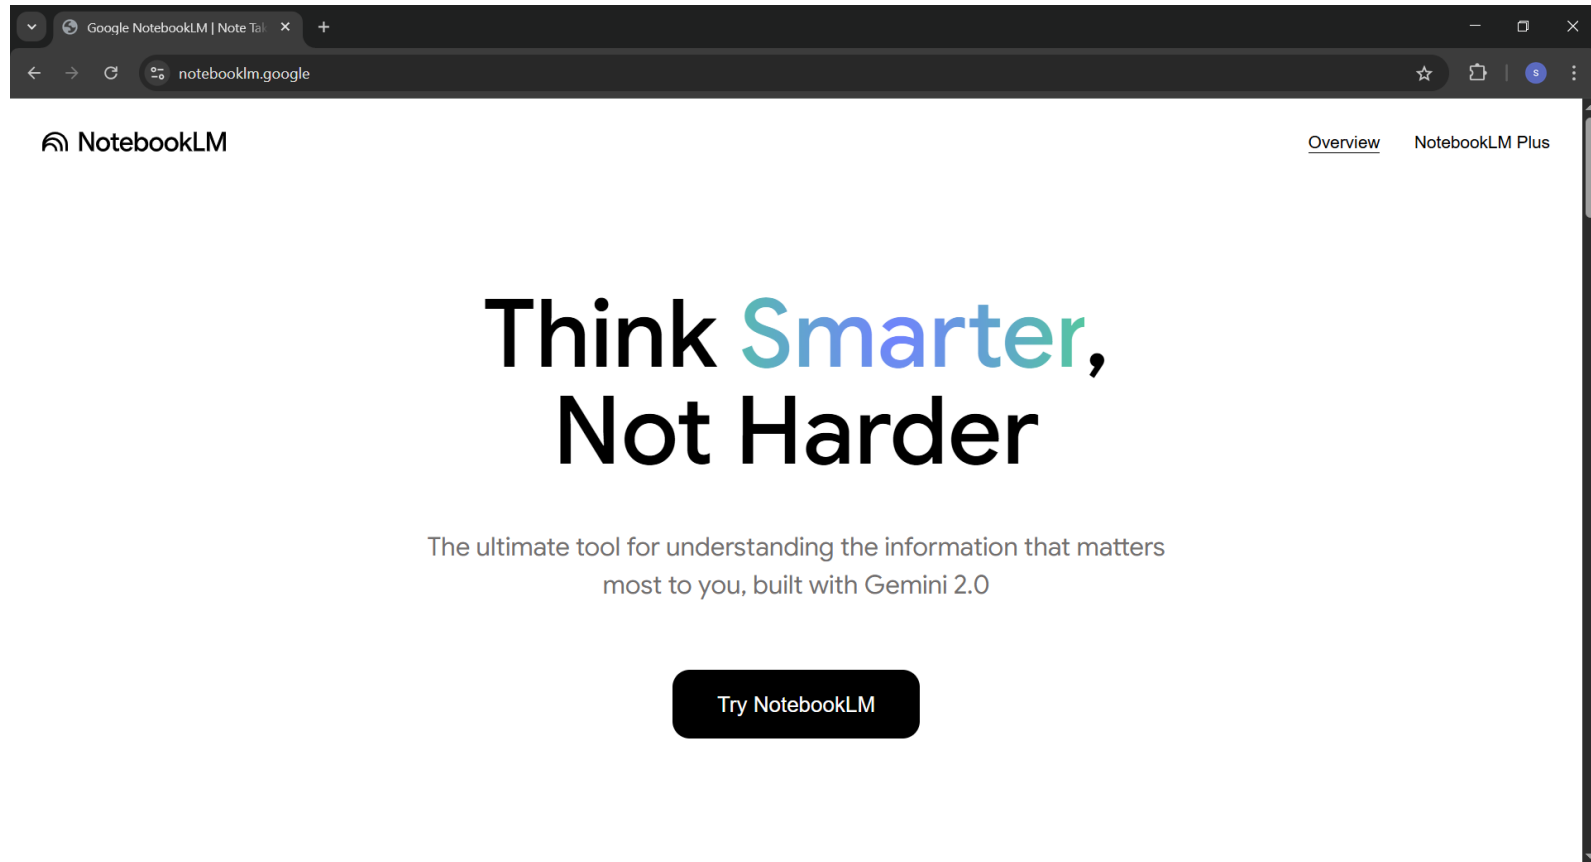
Google NotebookLM | Note Tak

notebooklm.google

S

NotebookLM

Overview

NotebookLM Plus

Think Smarter, Not Harder

The ultimate tool for understanding the information that matters most to you, built with Gemini 2.0

Try NotebookLM